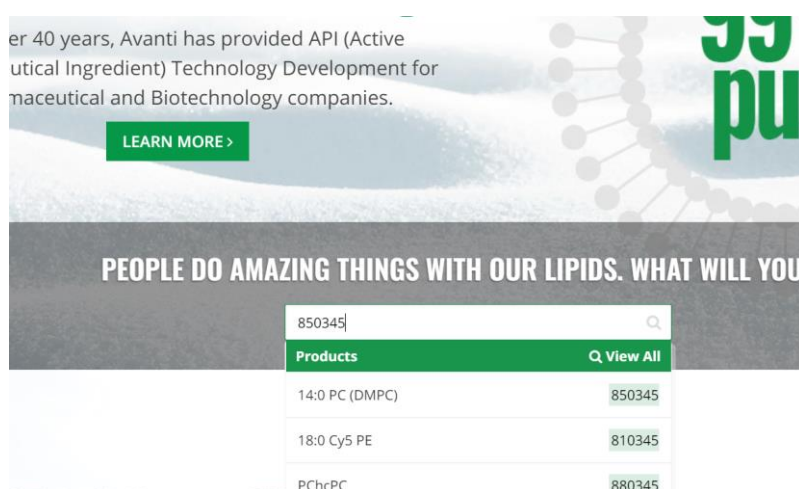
er 40 years, Avanti has provided API (Active utical Ingredient) Technology Development for maceutical and Biotechnology companies.

LEARN MORE ›

99 pu

PEOPLE DO AMAZING THINGS WITH OUR LIPIDS. WHAT WILL YOU

850345

Products

View All

14:0 PC (DMPC) 850345

18:0 Cy5 PE 810345

PChcPC 880345